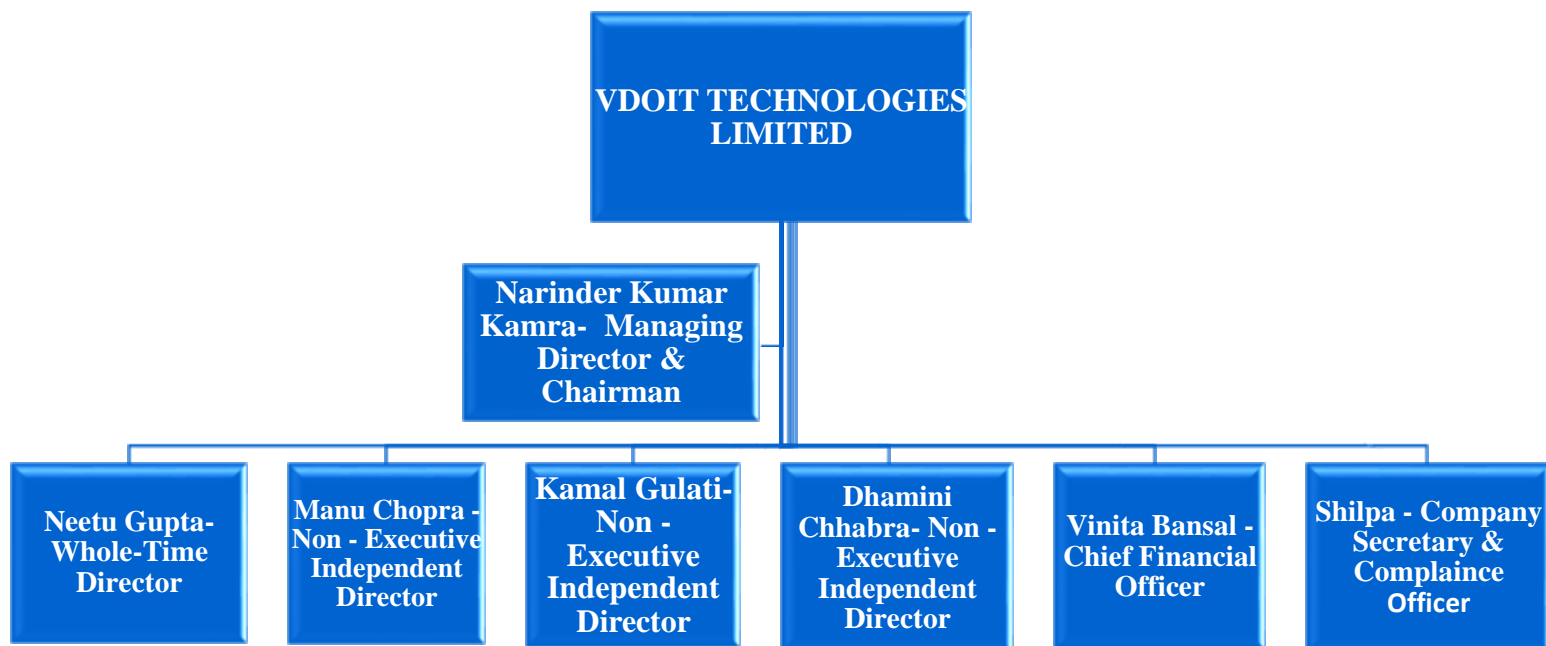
VDOIT TECHNOLOGIES LIMITED

Narinder Kumar Kamra- Managing Director & Chairman

Neetu Gupta- Whole-Time Director

Manu Chopra - Non - Executive Independent Director

Kamal Gulati- Non - Executive Independent Director

Dhamini Chhabra- Non - Executive Independent Director

Vinita Bansal - Chief Financial Officer

Shilpa - Company Secretary & Complaince Officer